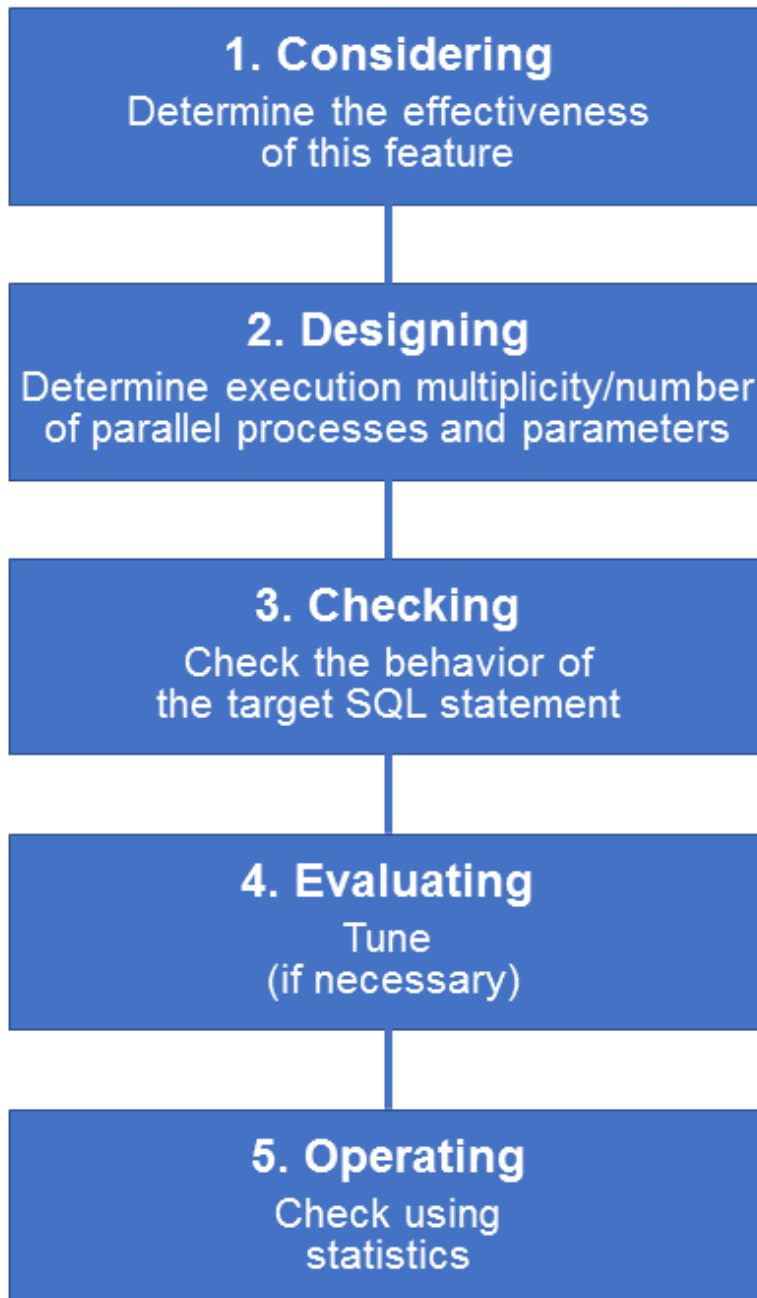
1. Considering
Determine the effectiveness of this feature

2. Designing
Determine execution multiplicity/number of parallel processes and parameters

3. Checking
Check the behavior of the target SQL statement

4. Evaluating
Tune (if necessary)

5. Operating
Check using statistics